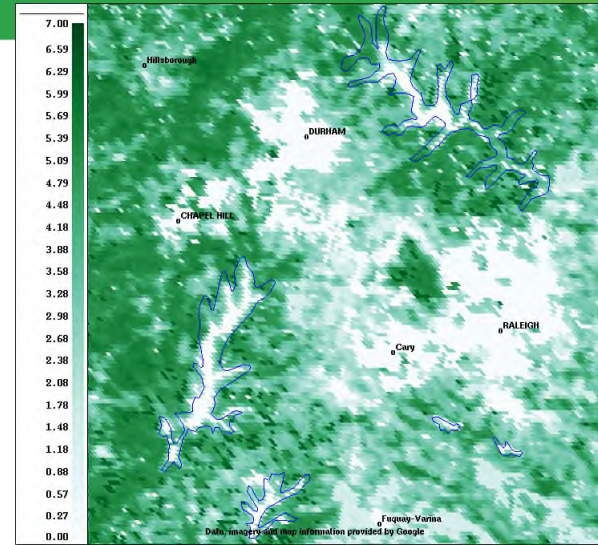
7.00
6.59
6.29
5.99
5.69
5.39
5.09
4.79
4.48
4.18
3.88
3.58
3.28
2.98
2.68
2.38
2.08
1.78
1.48
1.18
0.88
0.57
0.27
0.00

Hillsborough
DURHAM
CHAPEL HILL
RALEIGH
Cary
Fuquay-Varina
Data, imagery and map information provided by Google